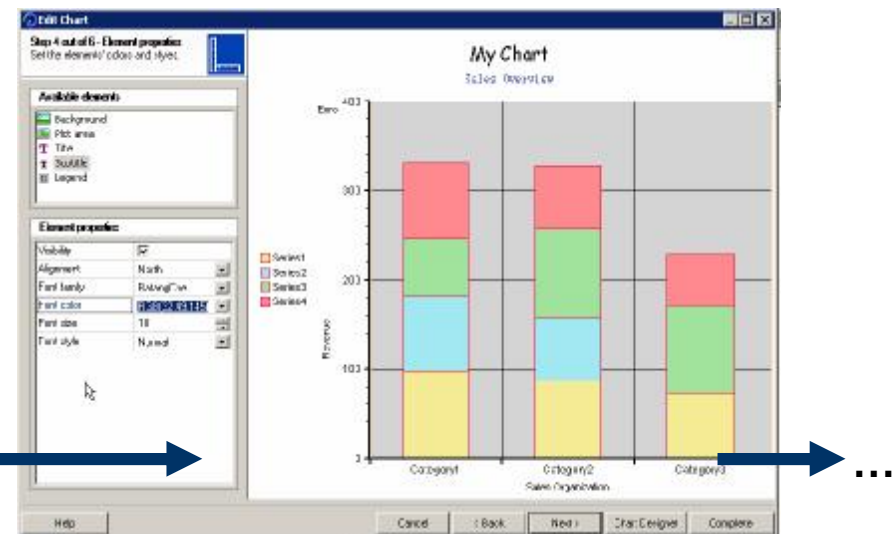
Edit Chart

Step 4 out of 6 - Element properties
Set the elements' colors and styles

Available elements
Background
Plot area
Title
Subtitle
Legend

Element properties

| Visibility | ☑ |
|---|---|
| Alignment | North |
| Font family | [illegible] |
| Font color | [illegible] |
| Font size | 10 |
| Font style | Normal |

My Chart
Sales Overview

Euro
400
300
200
100
0

Revenue

Series1
Series2
Series3
Series4

Category1
Category2
Category3
Sales Organization

Help
Cancel
< Back
Next >
Chart Designer
Complete

...